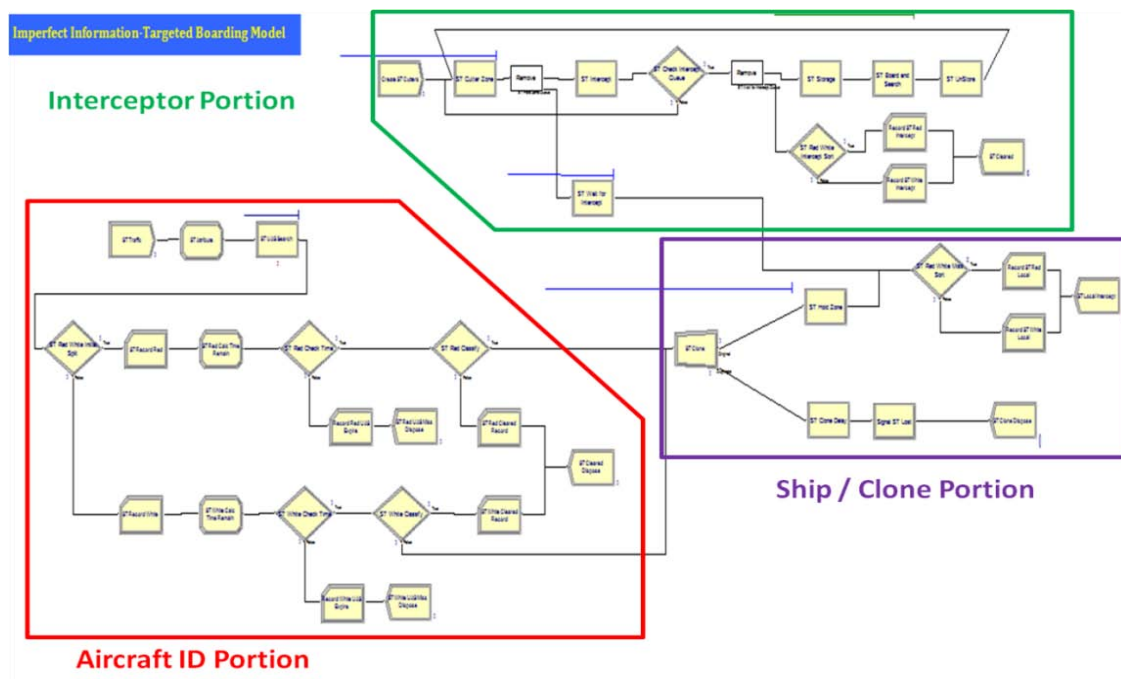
Imperfect Information-Targeted Boarding Model

Interceptor Portion

Create ST Cutters
ST Cutter Zone
Remove
ST Intercept
ST Check Intercept Queue
Remove
ST Storage
ST Board and Search
ST UnStore
ST Red White Intercept Sort
Record ST Red Intercept
Record ST White Intercept
ST Cleared
ST Wait for Intercept

Aircraft ID Portion

ST Traffic
ST Airbuoys
ST LUI Search
ST Red White Initial Split
ST Record Red
ST Red Calc Time Remain
ST Red Check Time
ST Red Classify
Record Red LUI Expire
ST Red LUI Miss Dispose
ST Red Cleared Record
ST Cleared Dispose
ST Record White
ST White Calc Time Remain
ST White Check Time
ST White Classify
ST White Cleared Record
Record White LUI Expire
ST White LUI Miss Dispose

Ship / Clone Portion

ST Clone
ST Hold Zone
ST Red White Wait Sort
Record ST Red Local
Record ST White Local
ST Local Intercept
ST Clone Delay
Signal ST Lost
ST Clone Dispose